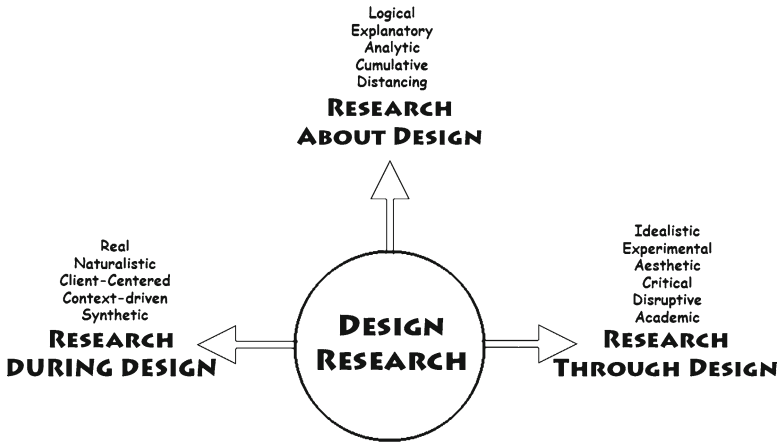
Logical
Explanatory
Analytic
Cumulative
Distancing
RESEARCH ABOUT DESIGN

Real
Naturalistic
Client-Centered
Context-driven
Synthetic
RESEARCH DURING DESIGN

DESIGN RESEARCH

Idealistic
Experimental
Aesthetic
Critical
Disruptive
Academic
RESEARCH THROUGH DESIGN